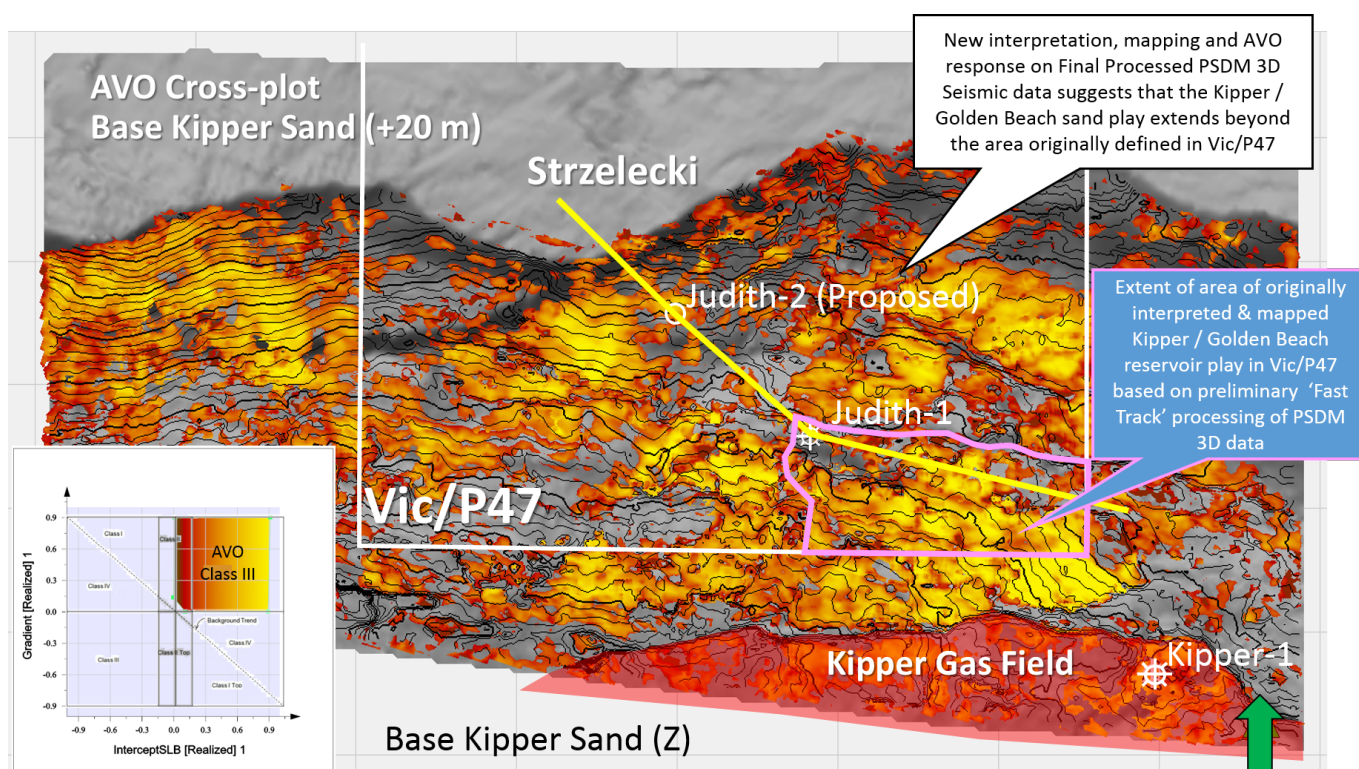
AVO Cross-plot
Base Kipper Sand (+20 m)

New interpretation, mapping and AVO response on Final Processed PSDM 3D Seismic data suggests that the Kipper / Golden Beach sand play extends beyond the area originally defined in Vic/P47

Strzelecki

Judith-2 (Proposed)

Extent of area of originally interpreted & mapped Kipper / Golden Beach reservoir play in Vic/P47 based on preliminary 'Fast Track' processing of PSDM 3D data

Judith-1

Vic/P47

Class I
Class II
AVO Class III
Class IV
Background Trend
Class IV
Class III
Class II Top
Class I Top
Gradient [Realized] 1
InterceptSLB [Realized] 1
0.9
0.6
0.3
0.0
-0.3
-0.6
-0.9
-0.9 -0.6 -0.3 0.0 0.3 0.6 0.9

Kipper Gas Field
Kipper-1

Base Kipper Sand (Z)